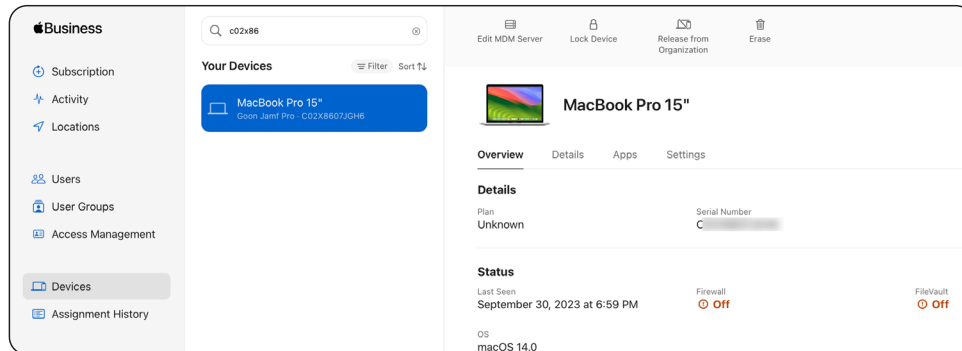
Business

Subscription

Activity

Locations

Users

User Groups

Access Management

Devices

Assignment History

c02x86

Your Devices

Filter Sort

MacBook Pro 15"
Goon Jamf Pro · C02X8607JGH6

Edit MDM Server

Lock Device

Release from Organization

Erase

MacBook Pro 15"

Overview Details Apps Settings

Details

Plan
Unknown

Serial Number
C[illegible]

Status

Last Seen
September 30, 2023 at 6:59 PM

Firewall
Off

FileVault
Off

OS
macOS 14.0